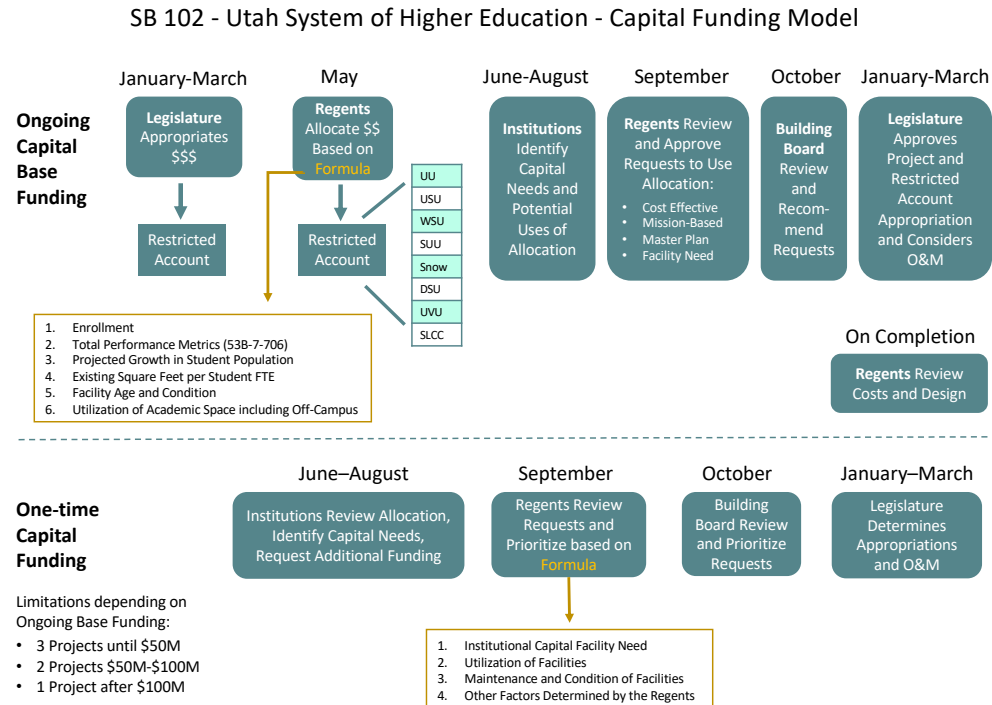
SB 102 - Utah System of Higher Education - Capital Funding Model

Ongoing Capital Base Funding

January-March

Legislature Appropriates $$$

Restricted Account

May

Regents Allocate $$ Based on Formula

Restricted Account

UU
USU
WSU
SUU
Snow
DSU
UVU
SLCC

1. Enrollment
2. Total Performance Metrics (53B-7-706)
3. Projected Growth in Student Population
4. Existing Square Feet per Student FTE
5. Facility Age and Condition
6. Utilization of Academic Space including Off-Campus

June-August

Institutions Identify Capital Needs and Potential Uses of Allocation

September

Regents Review and Approve Requests to Use Allocation:
• Cost Effective
• Mission-Based
• Master Plan
• Facility Need

October

Building Board Review and Recommend Requests

January-March

Legislature Approves Project and Restricted Account Appropriation and Considers O&M

On Completion

Regents Review Costs and Design

One-time Capital Funding

Limitations depending on Ongoing Base Funding:
• 3 Projects until $50M
• 2 Projects $50M-$100M
• 1 Project after $100M

June–August

Institutions Review Allocation, Identify Capital Needs, Request Additional Funding

September

Regents Review Requests and Prioritize based on Formula

1. Institutional Capital Facility Need
2. Utilization of Facilities
3. Maintenance and Condition of Facilities
4. Other Factors Determined by the Regents

October

Building Board Review and Prioritize Requests

January–March

Legislature Determines Appropriations and O&M